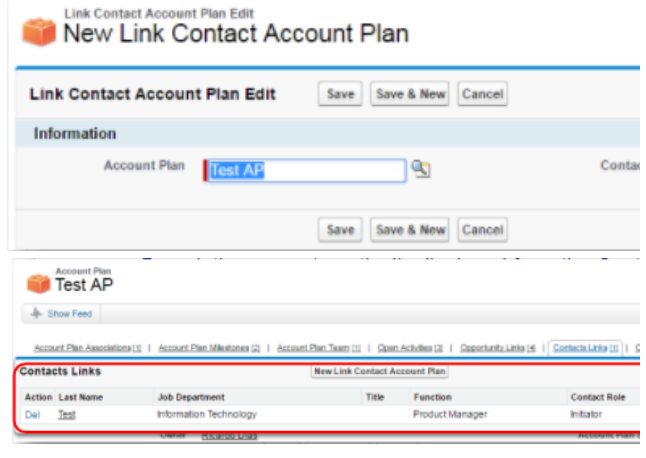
Link Contact Account Plan Edit
New Link Contact Account Plan

Link Contact Account Plan Edit
Save Save & New Cancel

Information

Account Plan Test AP

Conta

Save Save & New Cancel

Account Plan
Test AP

Show Feed

Account Plan Associations [1] | Account Plan Milestones [2] | Account Plan Team [1] | Open Activities [3] | Opportunity Links [4] | Contacts Links [1] | C

Contacts Links
New Link Contact Account Plan

| Action | Last Name | Job Department | Title | Function | Contact Role |
|---|---|---|---|---|---|
| Del | Test | Information Technology | | Product Manager | Initiator |